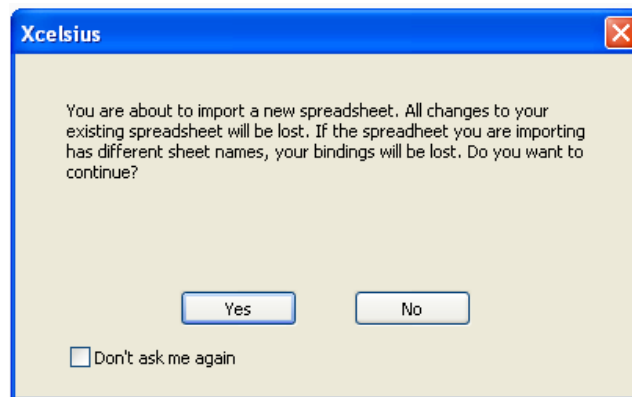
Xcelsius

You are about to import a new spreadsheet. All changes to your existing spreadsheet will be lost. If the spreadheet you are importing has different sheet names, your bindings will be lost. Do you want to continue?

Yes

No

Don't ask me again